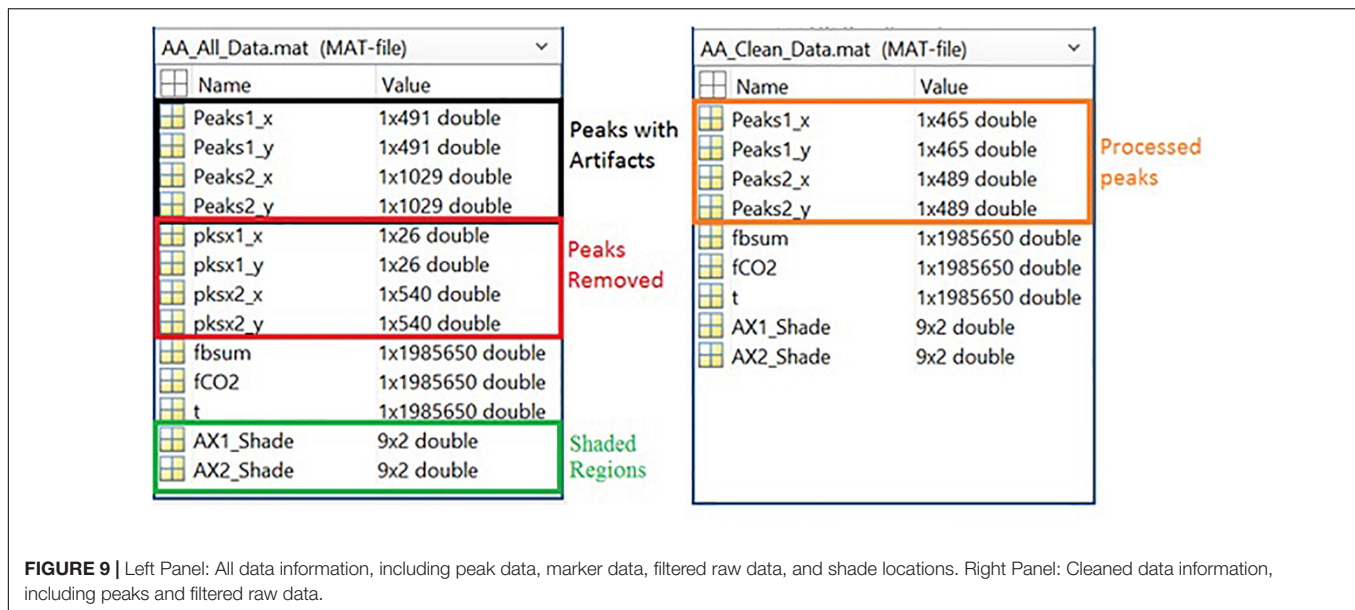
AA_All_Data.mat (MAT-file)

| Name | Value |
|---|---|
| Peaks1_x | 1x491 double |
| Peaks1_y | 1x491 double |
| Peaks2_x | 1x1029 double |
| Peaks2_y | 1x1029 double |
| pksx1_x | 1x26 double |
| pksx1_y | 1x26 double |
| pksx2_x | 1x540 double |
| pksx2_y | 1x540 double |
| fbsum | 1x1985650 double |
| fCO2 | 1x1985650 double |
| t | 1x1985650 double |
| AX1_Shade | 9x2 double |
| AX2_Shade | 9x2 double |

Peaks with Artifacts

Peaks Removed

Shaded Regions

AA_Clean_Data.mat (MAT-file)

| Name | Value |
|---|---|
| Peaks1_x | 1x465 double |
| Peaks1_y | 1x465 double |
| Peaks2_x | 1x489 double |
| Peaks2_y | 1x489 double |
| fbsum | 1x1985650 double |
| fCO2 | 1x1985650 double |
| t | 1x1985650 double |
| AX1_Shade | 9x2 double |
| AX2_Shade | 9x2 double |

Processed peaks

**FIGURE 9 |** Left Panel: All data information, including peak data, marker data, filtered raw data, and shade locations. Right Panel: Cleaned data information, including peaks and filtered raw data.